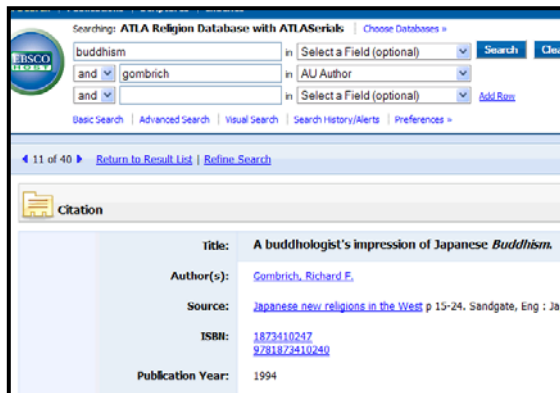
Searching: ATLA Religion Database with ATLASerials | Choose Databases »

EBSCO HOST

buddhism in Select a Field (optional) Search Clea

and gombrich in AU Author

and in Select a Field (optional) Add Row

Basic Search | Advanced Search | Visual Search | Search History/Alerts | Preferences »

◀ 11 of 40 ▶ Return to Result List | Refine Search

Citation

| | |
|---|---|
| Title: | A buddhologist's impression of Japanese *Buddhism.* |
| Author(s): | Gombrich, Richard F. |
| Source: | Japanese new religions in the West p 15-24. Sandgate, Eng : Ja |
| ISBN: | 1873410247<br>9781873410240 |
| Publication Year: | 1994 |